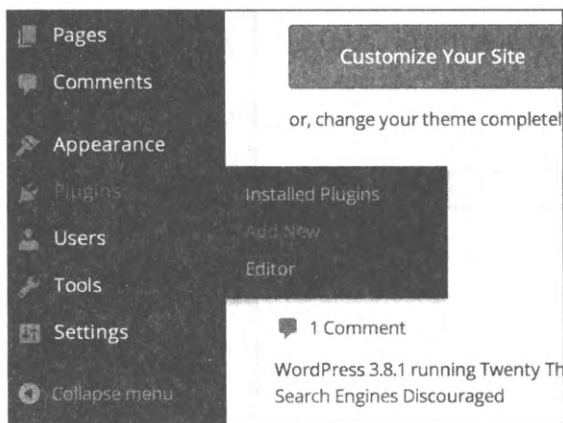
Pages

Comments

Appearance

Plugins

Users

Tools

Settings

Collapse menu

Customize Your Site

or, change your theme complet

Installed Plugins

Add New

Editor

1 Comment

WordPress 3.8.1 running Twenty Th

Search Engines Discouraged